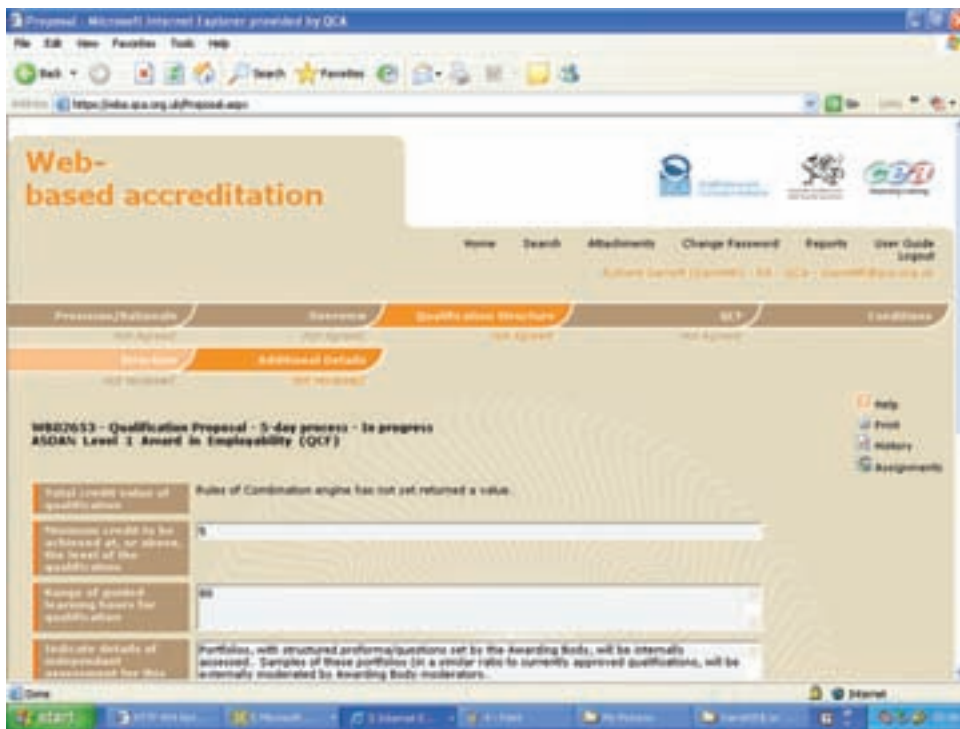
Proposal - Microsoft Internet Explorer provided by QCA

File Edit View Favorites Tools Help

Back Search Favorites

Address https://wba.qca.org.uk/Proposal.aspx

Go Links

Web-based accreditation

Home Search Attachments Change Password Reports User Guide Logout

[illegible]

Purpose/Rationale Overview Qualification Structure SCF Conditions

Not Agreed Not Agreed Not Agreed Not Agreed

Structure Additional Details

Not Reviewed Not Reviewed

Help
Print
History
Assignments

WBA02653 - Qualification Proposal - 5-day process - In progress
ASDAN Level 1 Award in Employability (QCF)

| Total credit value of qualification | Rules of Combination engine has not yet returned a value. |
|---|---|
| Minimum credit to be achieved at, or above, the level of the qualification | 5 |
| Range of guided learning hours for qualification | 60 |
| Indicate details of independent assessment for this | Portfolios, with structured proforma/questions set by the Awarding Body, will be internally assessed. Samples of these portfolios (in a similar ratio to currently approved qualifications, will be externally moderated by Awarding Body moderators. |

Done Internet

start